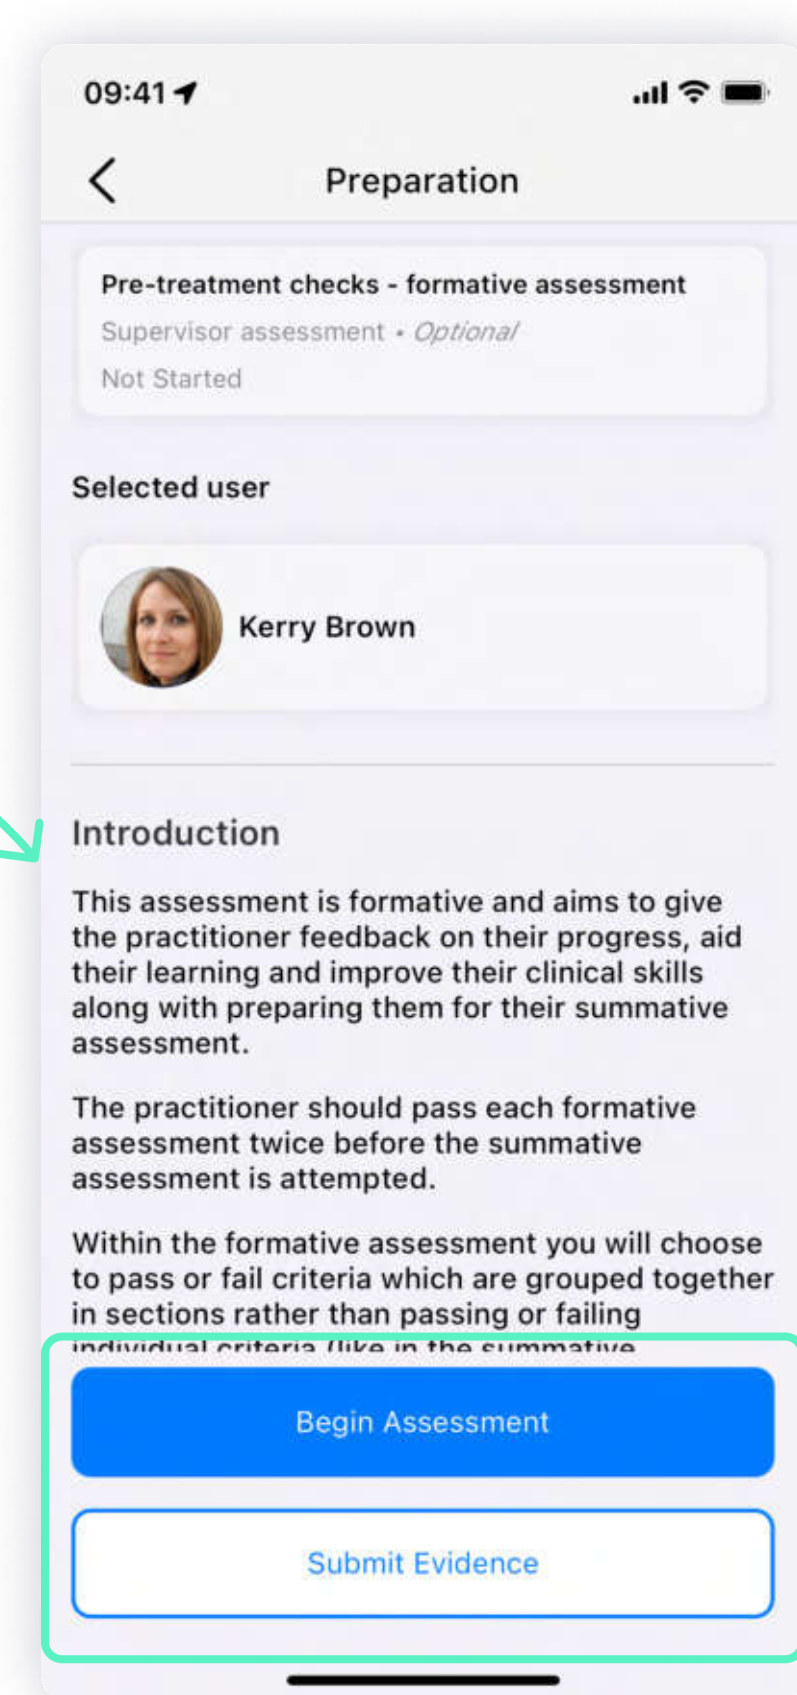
09:41

Preparation

Pre-treatment checks - formative assessment
Supervisor assessment • Optional
Not Started

Selected user

Kerry Brown

Introduction

This assessment is formative and aims to give the practitioner feedback on their progress, aid their learning and improve their clinical skills along with preparing them for their summative assessment.

The practitioner should pass each formative assessment twice before the summative assessment is attempted.

Within the formative assessment you will choose to pass or fail criteria which are grouped together in sections rather than passing or failing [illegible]

Begin Assessment

Submit Evidence